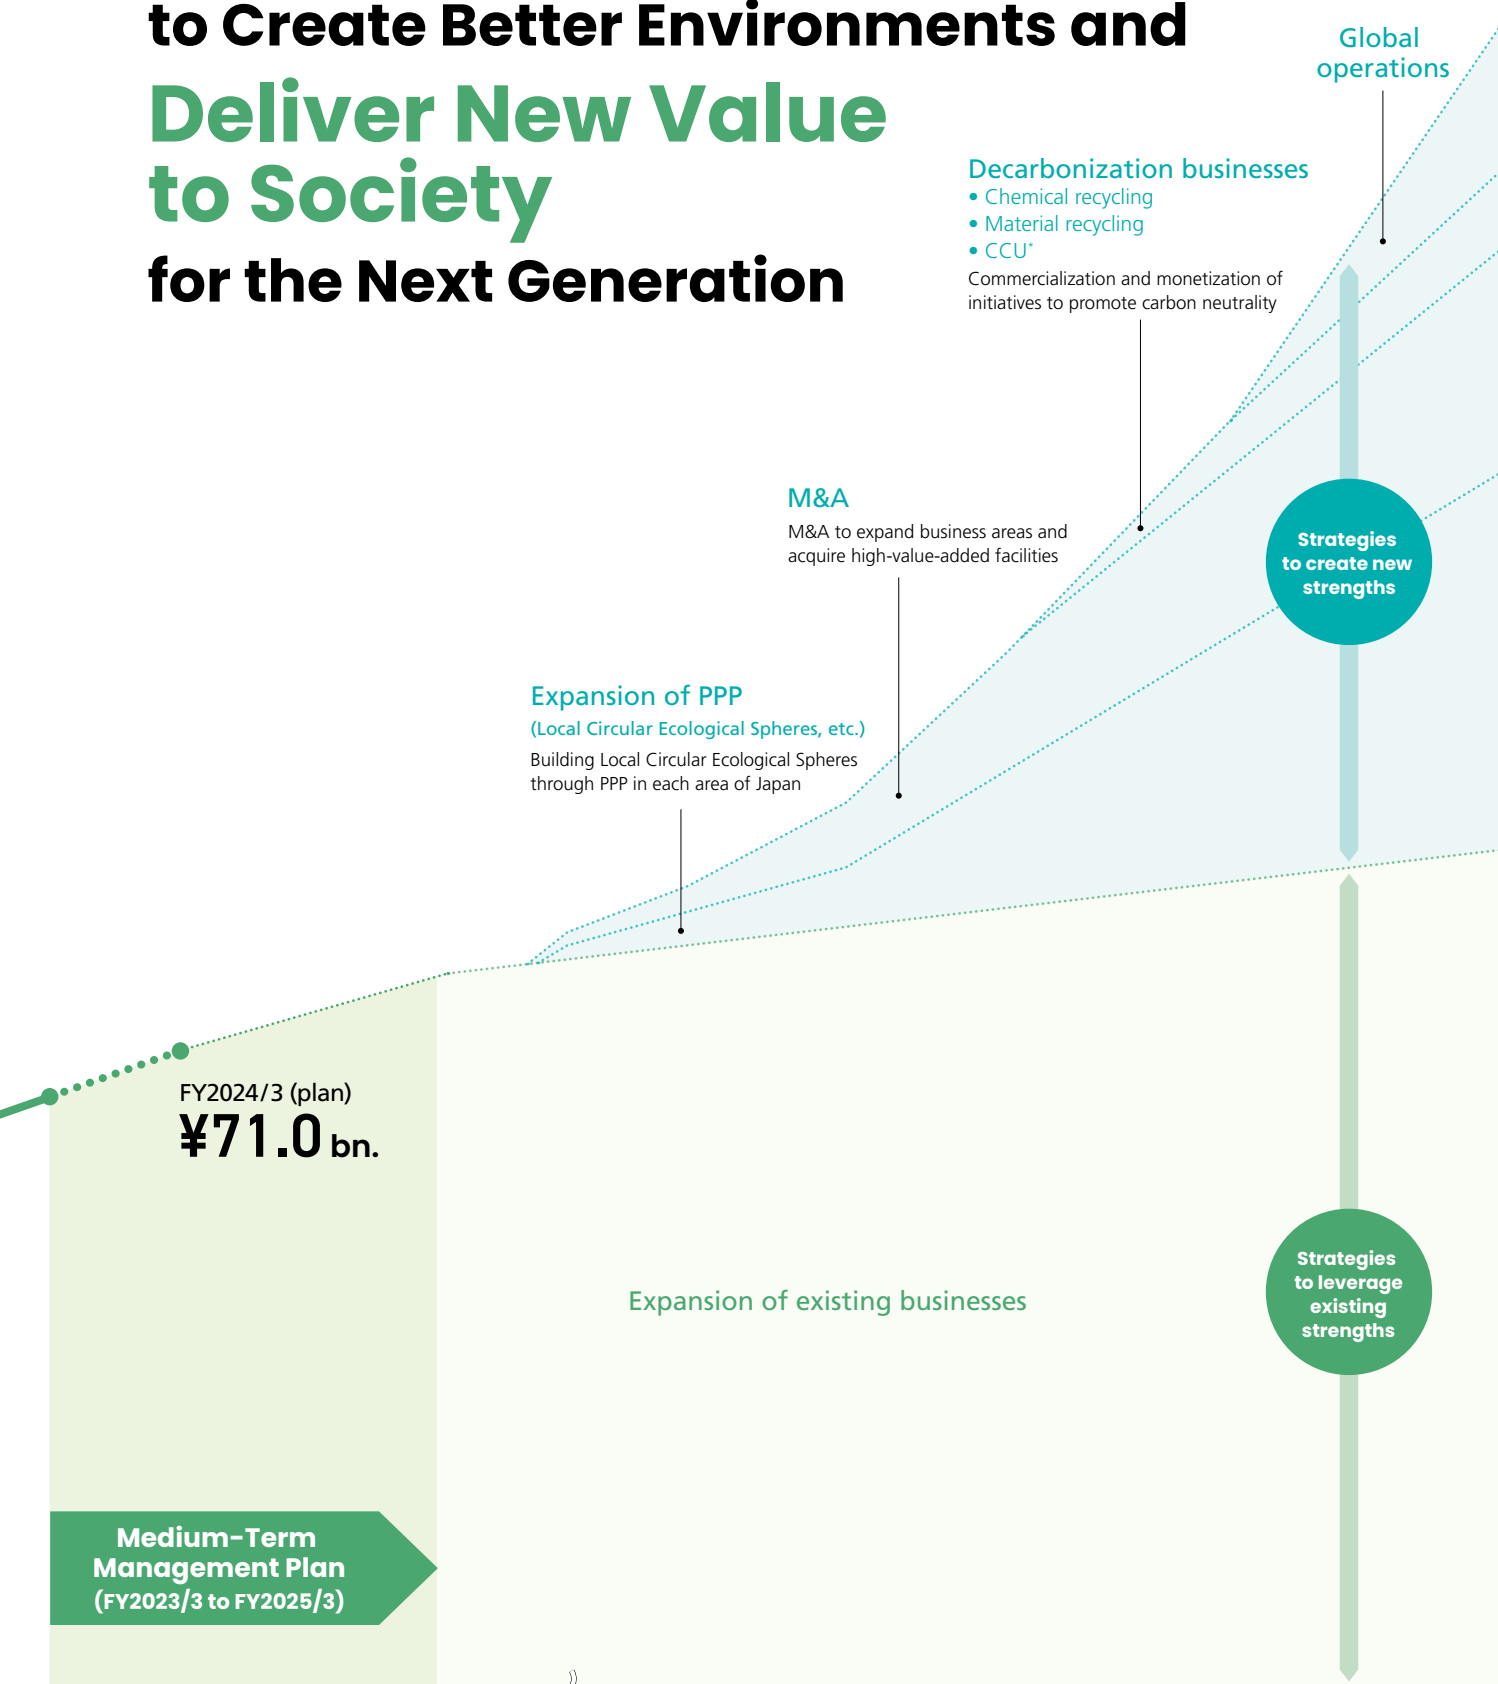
to Create Better Environments and

Deliver New Value to Society

for the Next Generation

Global operations

Decarbonization businesses
• Chemical recycling
• Material recycling
• CCU*
Commercialization and monetization of initiatives to promote carbon neutrality

M&A
M&A to expand business areas and acquire high-value-added facilities

Strategies to create new strengths

Expansion of PPP
(Local Circular Ecological Spheres, etc.)
Building Local Circular Ecological Spheres through PPP in each area of Japan

FY2024/3 (plan)
¥71.0 bn.

Expansion of existing businesses

Strategies to leverage existing strengths

Medium-Term Management Plan (FY2023/3 to FY2025/3)